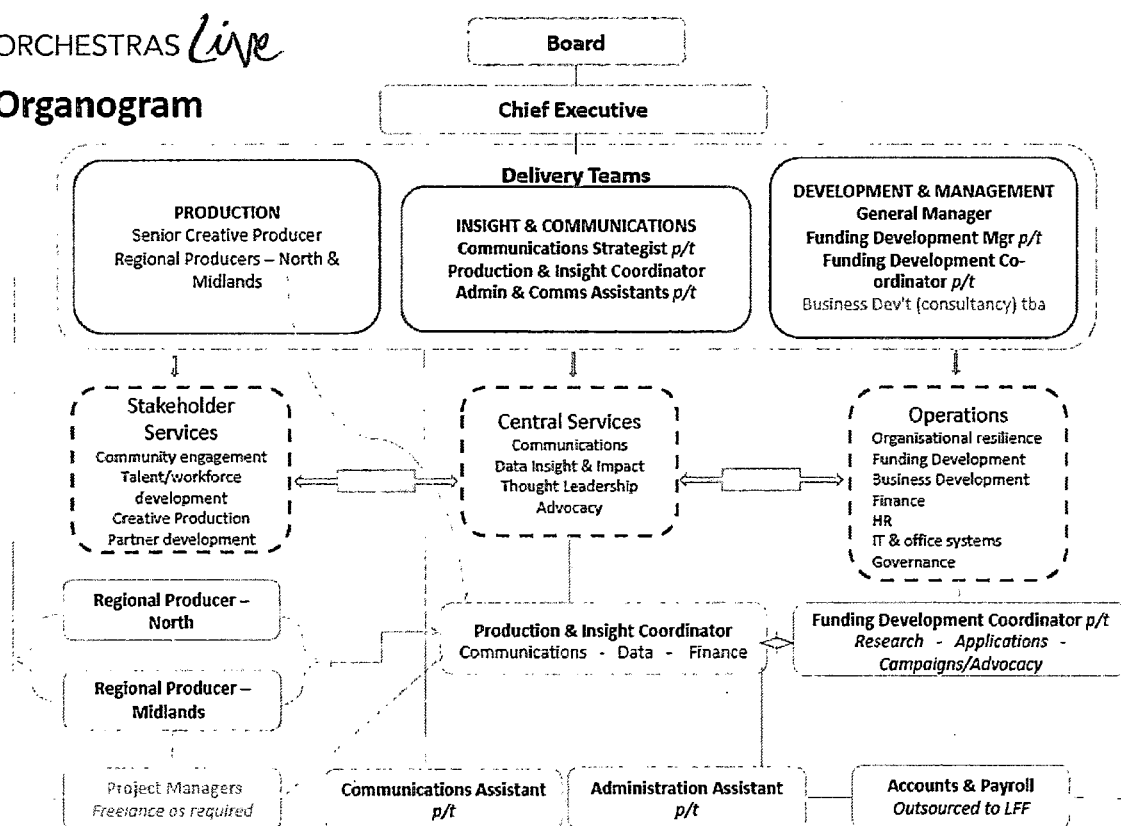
ORCHESTRAS Live

Organogram

Board

Chief Executive

Delivery Teams

PRODUCTION
Senior Creative Producer
Regional Producers – North & Midlands

INSIGHT & COMMUNICATIONS
Communications Strategist *p/t*
Production & Insight Coordinator
Admin & Comms Assistants *p/t*

DEVELOPMENT & MANAGEMENT
General Manager
Funding Development Mgr *p/t*
Funding Development Co-ordinator *p/t*
Business Dev't (consultancy) tba

Stakeholder Services
Community engagement
Talent/workforce development
Creative Production
Partner development

Central Services
Communications
Data Insight & Impact
Thought Leadership
Advocacy

Operations
Organisational resilience
Funding Development
Business Development
Finance
HR
IT & office systems
Governance

Regional Producer – North

Regional Producer – Midlands

Production & Insight Coordinator
Communications - Data - Finance

Funding Development Coordinator *p/t*
*Research - Applications - Campaigns/Advocacy*

Project Managers
*Freelance as required*

Communications Assistant
*p/t*

Administration Assistant
*p/t*

Accounts & Payroll
*Outsourced to LFF*